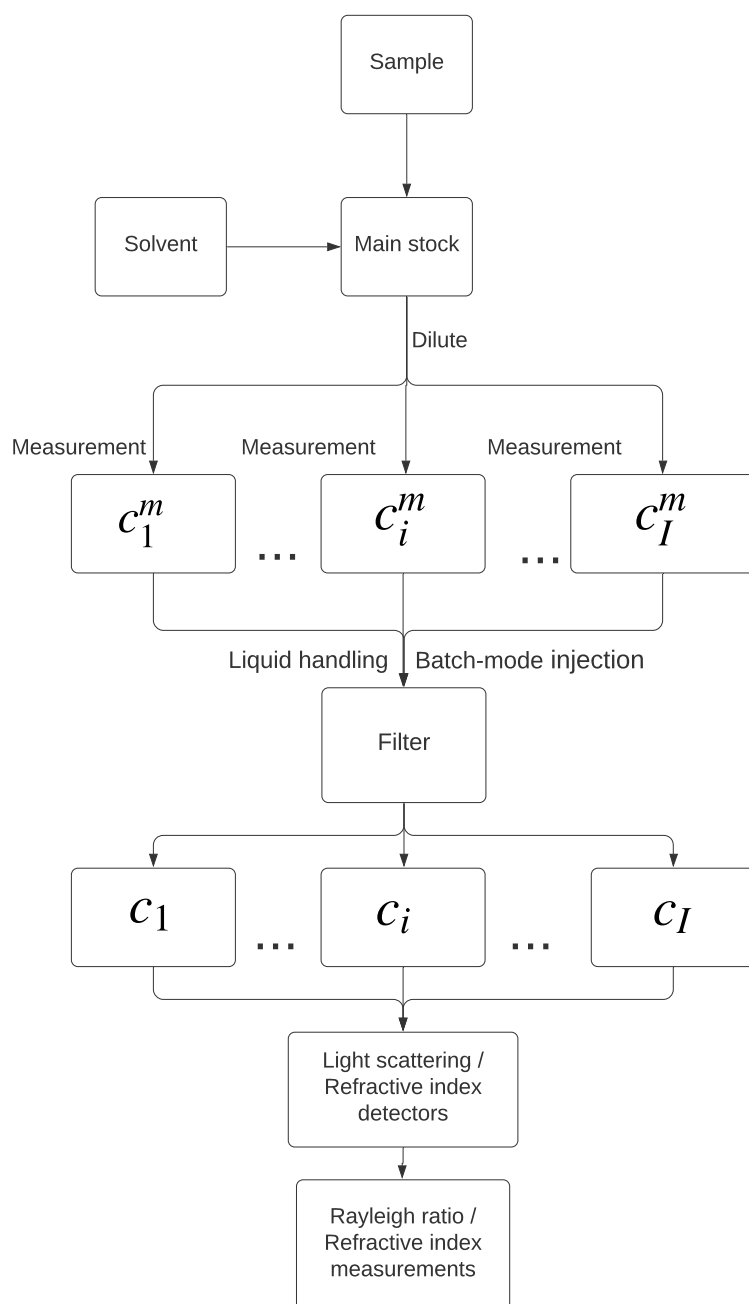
Sample

Solvent

Main stock

Dilute

Measurement

Measurement

Measurement

$c_1^m$

...

$c_i^m$

...

$c_I^m$

Liquid handling

Batch-mode injection

Filter

$c_1$

...

$c_i$

...

$c_I$

Light scattering / Refractive index detectors

Rayleigh ratio / Refractive index measurements